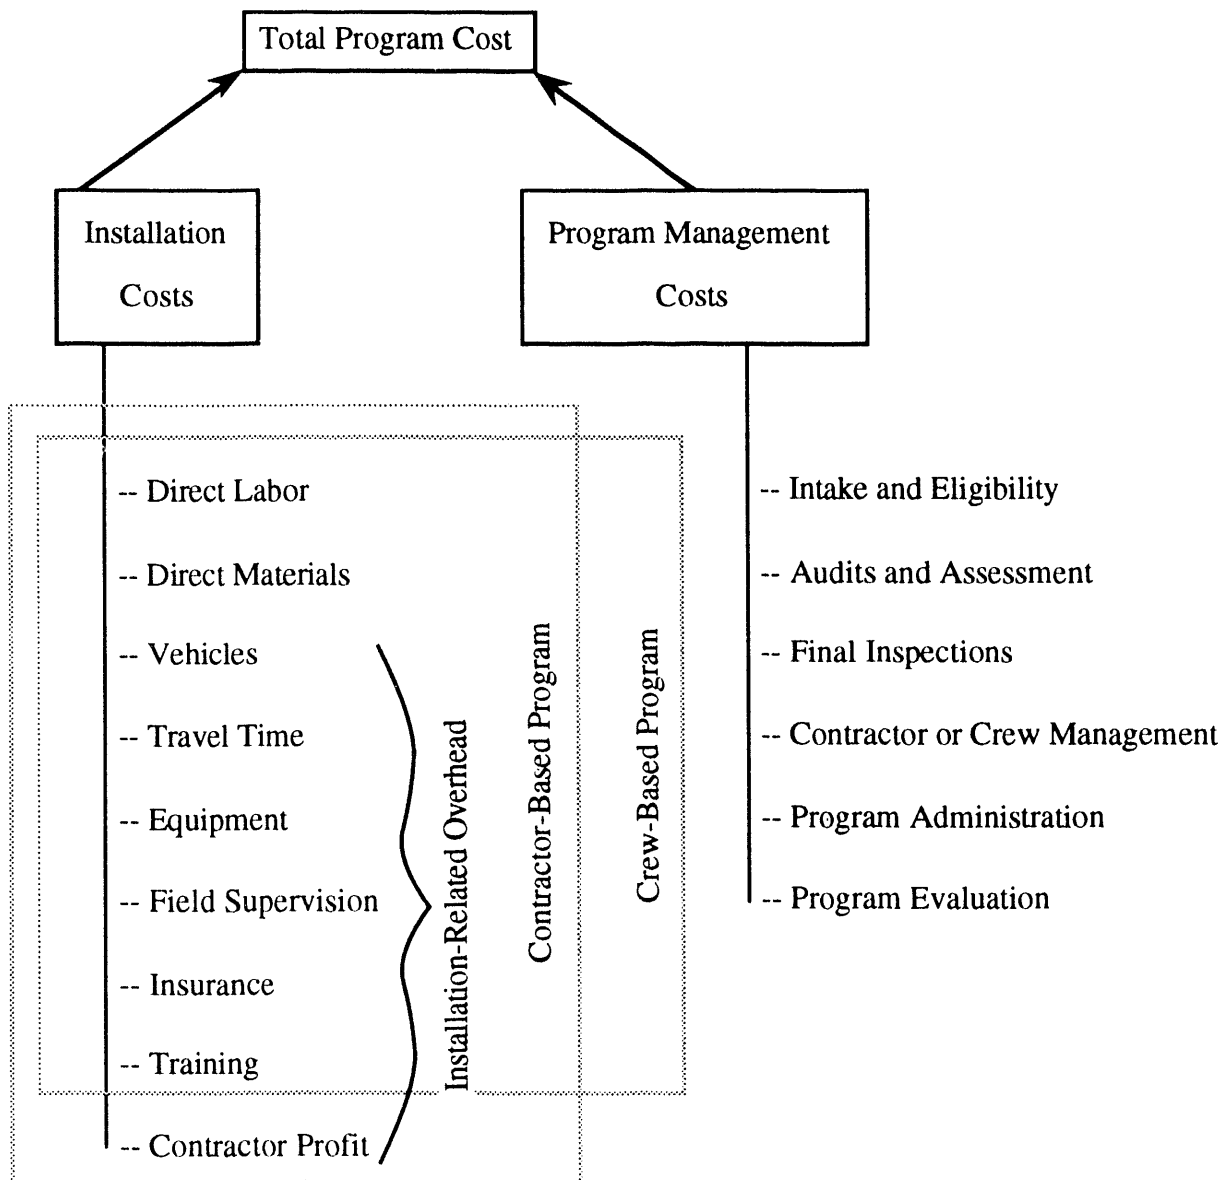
Total Program Cost

Installation Costs

Program Management Costs

-- Direct Labor

-- Direct Materials

-- Vehicles

-- Travel Time

-- Equipment

-- Field Supervision

-- Insurance

-- Training

-- Contractor Profit

Installation-Related Overhead

Contractor-Based Program

Crew-Based Program

-- Intake and Eligibility

-- Audits and Assessment

-- Final Inspections

-- Contractor or Crew Management

-- Program Administration

-- Program Evaluation